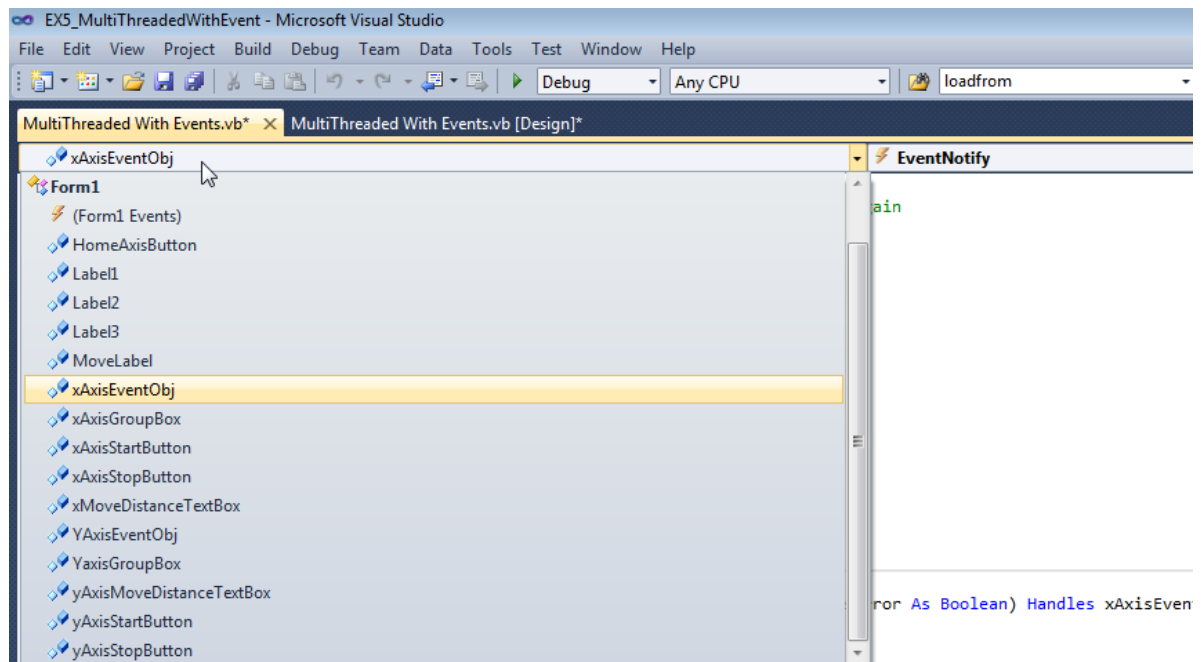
EX5_MultiThreadedWithEvent - Microsoft Visual Studio

File Edit View Project Build Debug Team Data Tools Test Window Help

Debug
Any CPU
loadfrom

MultiThreaded With Events.vb* MultiThreaded With Events.vb [Design]*

xAxisEventObj
EventNotify

Form1
(Form1 Events)
HomeAxisButton
Label1
Label2
Label3
MoveLabel
xAxisEventObj
xAxisGroupBox
xAxisStartButton
xAxisStopButton
xMoveDistanceTextBox
YAxisEventObj
YaxisGroupBox
yAxisMoveDistanceTextBox
yAxisStartButton
yAxisStopButton

ain

ror As Boolean) Handles xAxisEven